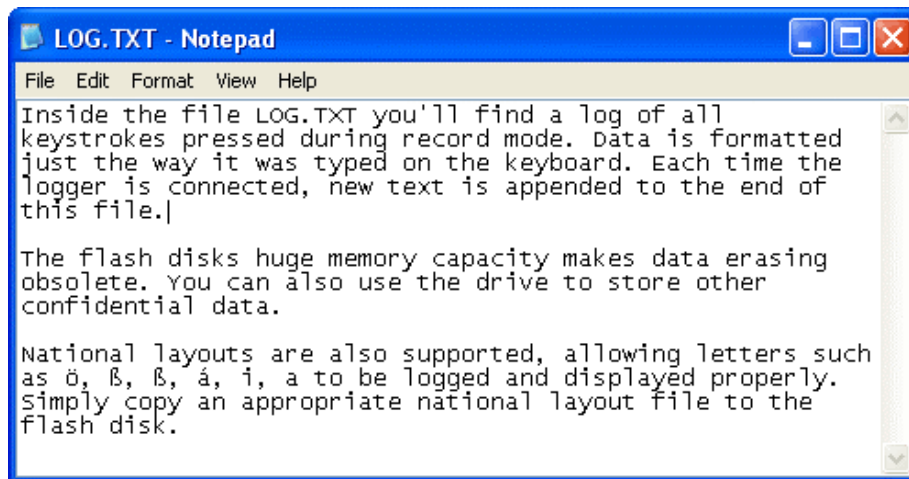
LOG.TXT - Notepad

File Edit Format View Help

Inside the file LOG.TXT you'll find a log of all keystrokes pressed during record mode. Data is formatted just the way it was typed on the keyboard. Each time the logger is connected, new text is appended to the end of this file.

The flash disks huge memory capacity makes data erasing obsolete. You can also use the drive to store other confidential data.

National layouts are also supported, allowing letters such as ö, ß, ß, á, i, a to be logged and displayed properly. Simply copy an appropriate national layout file to the flash disk.